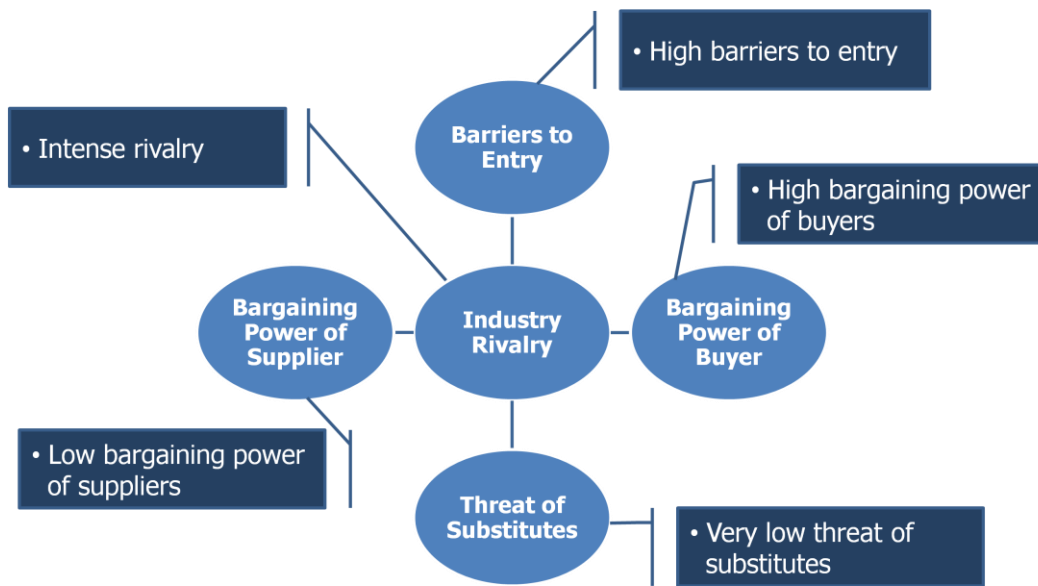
• High barriers to entry

• Intense rivalry

Barriers to Entry

• High bargaining power of buyers

Bargaining Power of Supplier

Industry Rivalry

Bargaining Power of Buyer

• Low bargaining power of suppliers

Threat of Substitutes

• Very low threat of substitutes